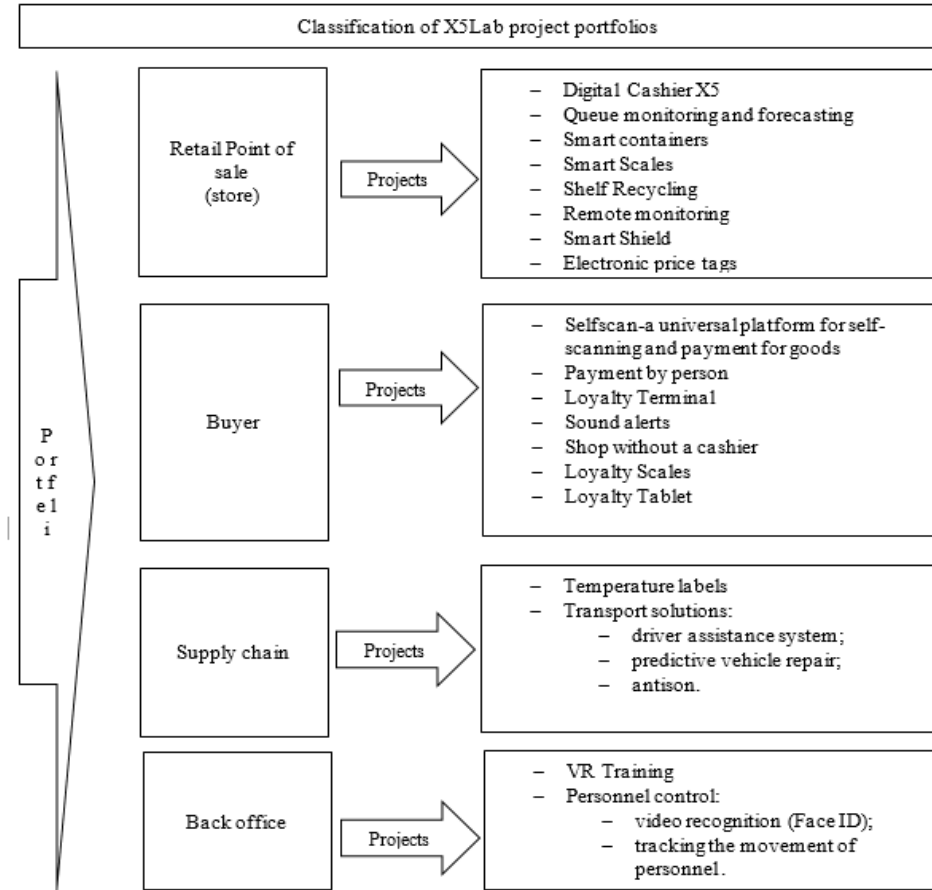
Classification of X5Lab project portfolios

P
o r
t f
e l
i

Retail Point of sale (store)

Projects

– Digital Cashier X5
– Queue monitoring and forecasting
– Smart containers
– Smart Scales
– Shelf Recycling
– Remote monitoring
– Smart Shield
– Electronic price tags

Buyer

Projects

– Selfscan-a universal platform for self-scanning and payment for goods
– Payment by person
– Loyalty Terminal
– Sound alerts
– Shop without a cashier
– Loyalty Scales
– Loyalty Tablet

Supply chain

Projects

– Temperature labels
– Transport solutions:
– driver assistance system;
– predictive vehicle repair;
– antison.

Back office

Projects

– VR Training
– Personnel control:
– video recognition (Face ID);
– tracking the movement of personnel.